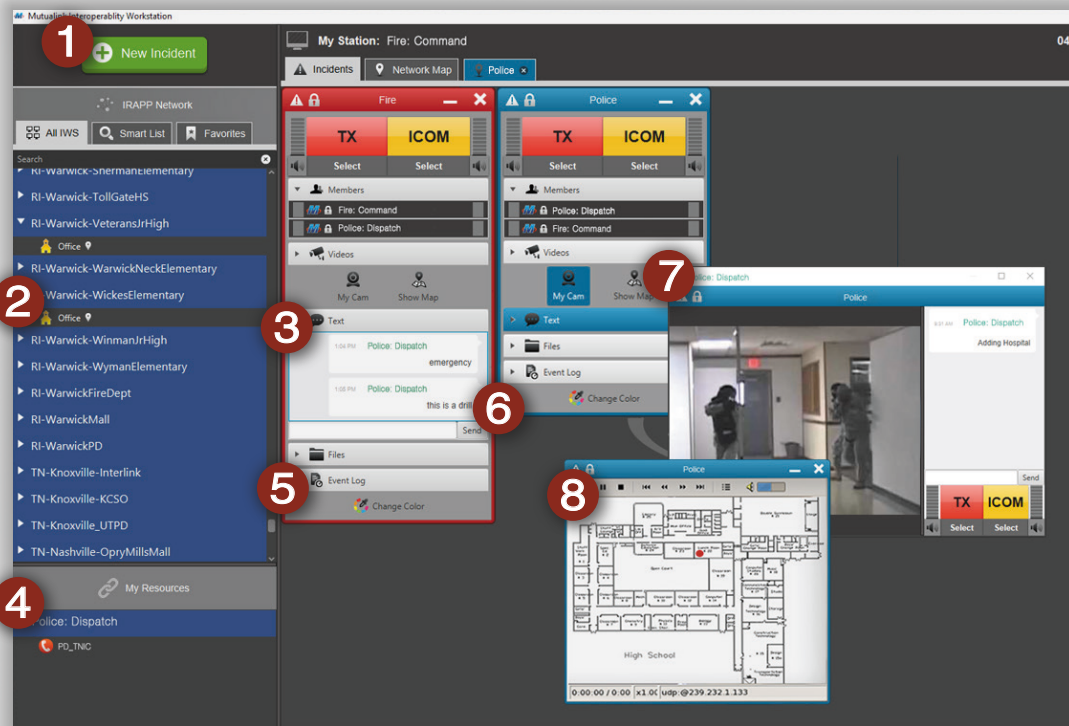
Mutualink Interoperablity Workstation

1
New Incident

IRAPP Network

All IWS
Smart List
Favorites

Search

RI-Warwick-ShermanElementary
RI-Warwick-TollGateHS
RI-Warwick-VeteransJrHigh
Office
RI-Warwick-WarwickNeckElementary
2
Warwick-WickesElementary
Office
RI-Warwick-WinmanJrHigh
RI-Warwick-WymanElementary
RI-WarwickFireDept
RI-WarwickMall
RI-WarwickPD
TN-Knoxville-Interlink
TN-Knoxville-KCSO
TN-Knoxville_UTPD
TN-Nashville-OpryMillsMall

My Resources
4
Police: Dispatch
PD_TNIC

My Station: Fire: Command
04

Incidents
Network Map
Police

Fire
TX
ICOM
Select
Select
Members
Fire: Command
Police: Dispatch
Videos
My Cam
Show Map
3
Text
1:04 PM Police: Dispatch
emergency
1:05 PM Police: Dispatch
this is a drill
Send
Files
5
Event Log
Change Color

Police
TX
ICOM
Select
Select
Members
Police: Dispatch
Fire: Command
Videos
My Cam
Show Map
Text
Files
Event Log
Change Color
6

7
Police: Dispatch
Police
Police: Dispatch
Adding Hospital
Send
TX
ICOM
Select
Select

8
Police
High School
0:00:00 / 0:00
x1.0
udp:@239.232.1.133